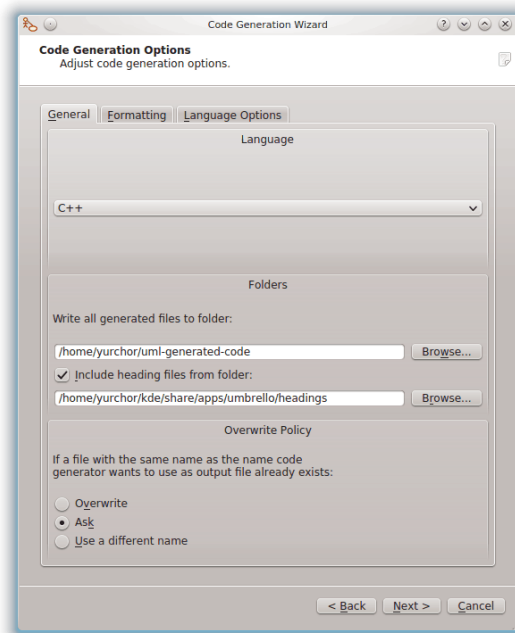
Code Generation Wizard

Code Generation Options
Adjust code generation options.

General | Formatting | Language Options

Language

C++

Folders

Write all generated files to folder:

/home/yurchor/uml-generated-code | Browse...

Include heading files from folder:

/home/yurchor/kde/share/apps/umbrello/headings | Browse...

Overwrite Policy

If a file with the same name as the name code generator wants to use as output file already exists:

Overwrite
Ask
Use a different name

< Back | Next > | Cancel